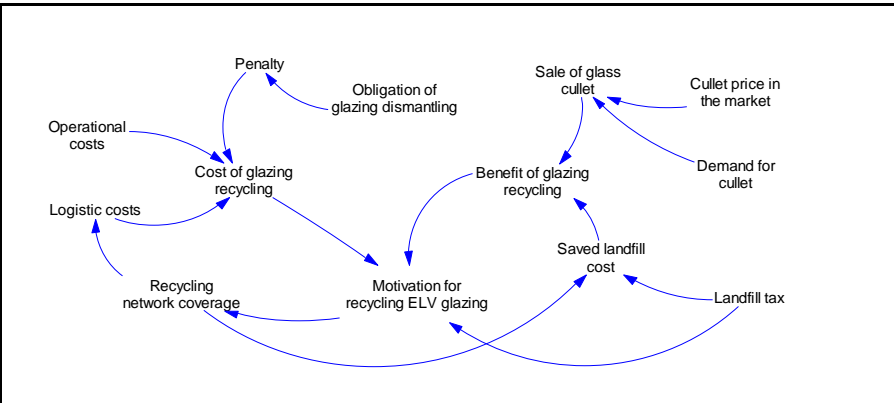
Penalty

Obligation of glazing dismantling

Sale of glass cullet

Cullet price in the market

Operational costs

Cost of glazing recycling

Benefit of glazing recycling

Demand for cullet

Logistic costs

Saved landfill cost

Recycling network coverage

Motivation for recycling ELV glazing

Landfill tax